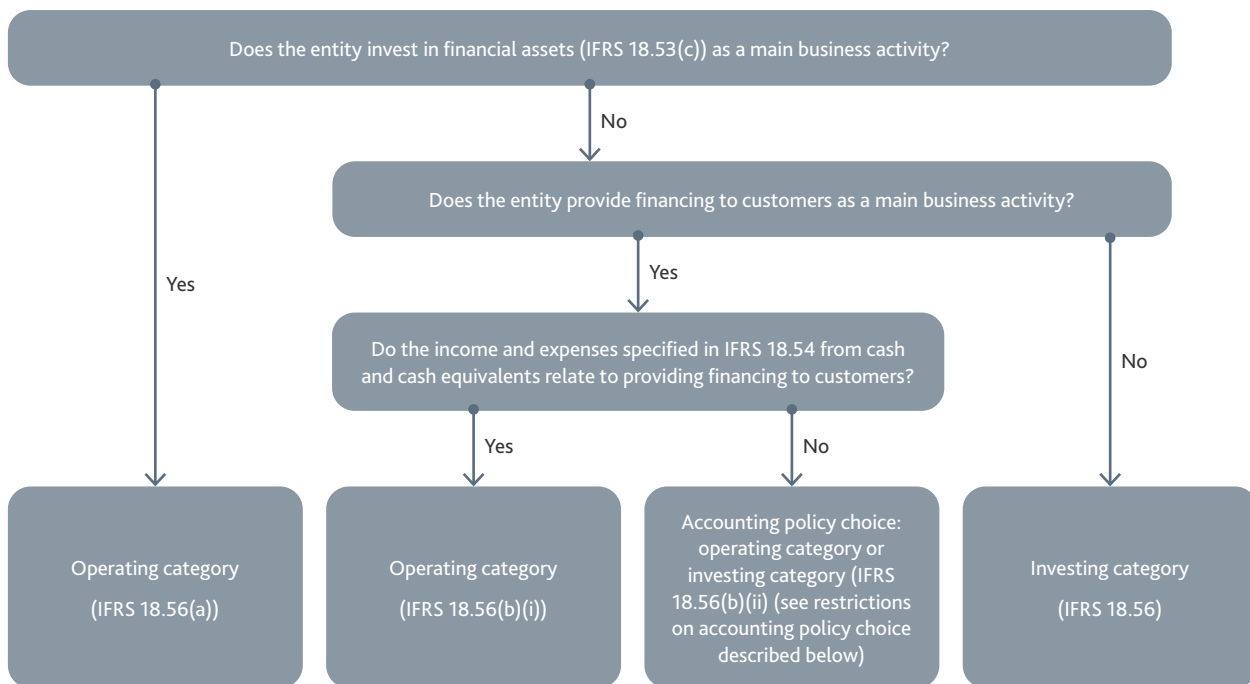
Does the entity invest in financial assets (IFRS 18.53(c)) as a main business activity?

No

Does the entity provide financing to customers as a main business activity?

Yes

Yes

Do the income and expenses specified in IFRS 18.54 from cash and cash equivalents relate to providing financing to customers?

No

Yes

No

Operating category

(IFRS 18.56(a))

Operating category

(IFRS 18.56(b)(i))

Accounting policy choice: operating category or investing category (IFRS 18.56(b)(ii) (see restrictions on accounting policy choice described below)

Investing category

(IFRS 18.56)